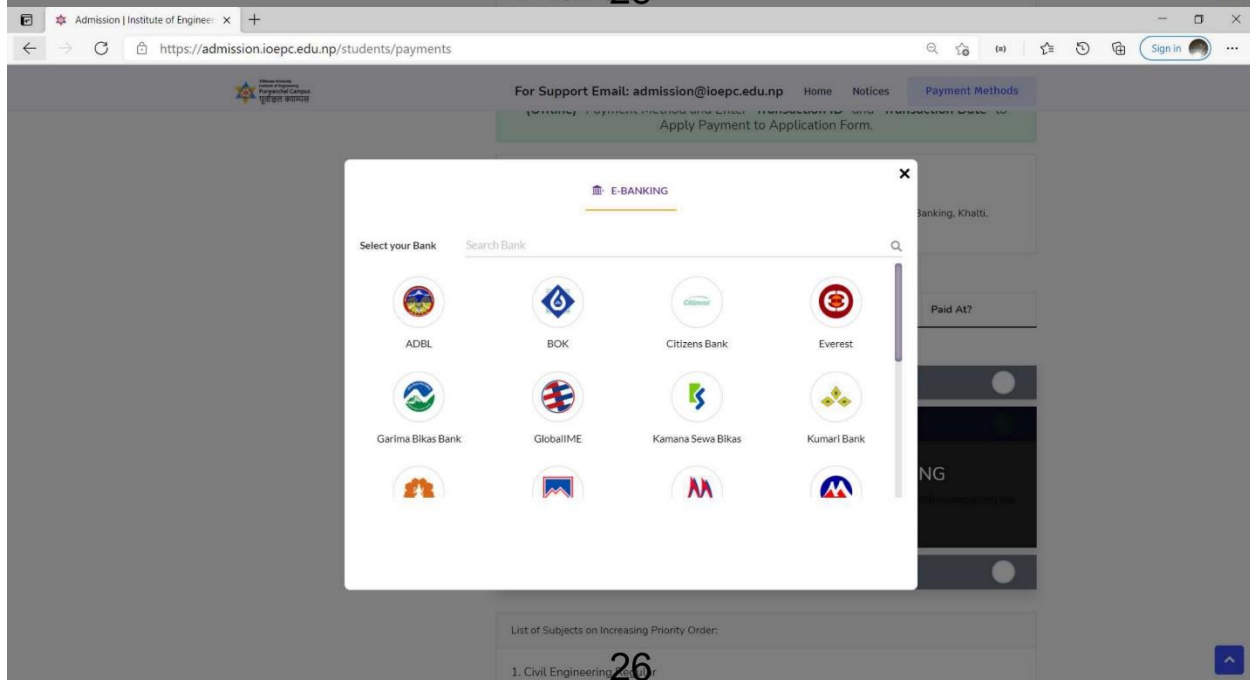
25

Admission | Institute of Engineer ×

https://admission.ioepc.edu.np/students/payments

Sign in

Purwanchal Campus
पूर्वाञ्चल क्याम्पस

For Support Email: admission@ioepc.edu.np Home Notices Payment Methods

(Online) Payment Method and Enter "Transaction ID" and "Transaction Date" to Apply Payment to Application Form.

Banking, Khalti.

Paid At?

NG

E-BANKING

Select your Bank

Search Bank

ADBL

BOK

Citizens Bank

Everest

Garima Bikas Bank

GlobalIME

Kamana Sewa Bikas

Kumari Bank

List of Subjects on Increasing Priority Order:

1. Civil Engineering

26